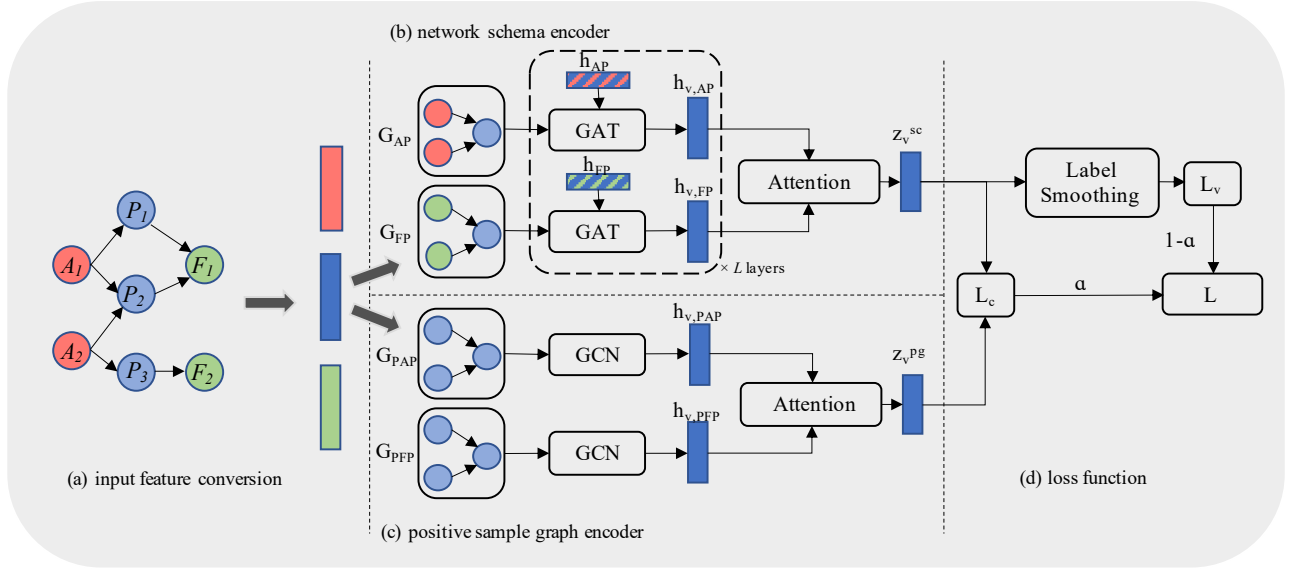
(b) network schema encoder

$A_1$

$A_2$

$P_1$

$P_2$

$P_3$

$F_1$

$F_2$

(a) input feature conversion

$G_{AP}$

$G_{FP}$

$h_{AP}$

$h_{FP}$

GAT

GAT

$h_{v,AP}$

$h_{v,FP}$

× $L$ layers

Attention

$z_v^{sc}$

Label Smoothing

$L_v$

1-α

$L_c$

α

L

$G_{PAP}$

$G_{PFP}$

GCN

GCN

$h_{v,PAP}$

$h_{v,PFP}$

Attention

$z_v^{pg}$

(c) positive sample graph encoder

(d) loss function